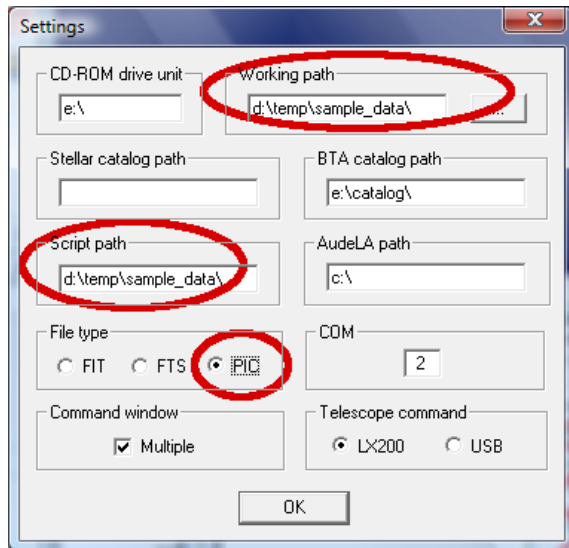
Settings

CD-ROM drive unit
e:\

Working path
d:\temp\sample_data\
...

Stellar catalog path

BTA catalog path
e:\catalog\

Script path
d:\temp\sample_data\

AudeLA path
c:\

File type
FIT FTS PIC

COM
2

Command window
Multiple

Telescope command
LX200 USB

OK